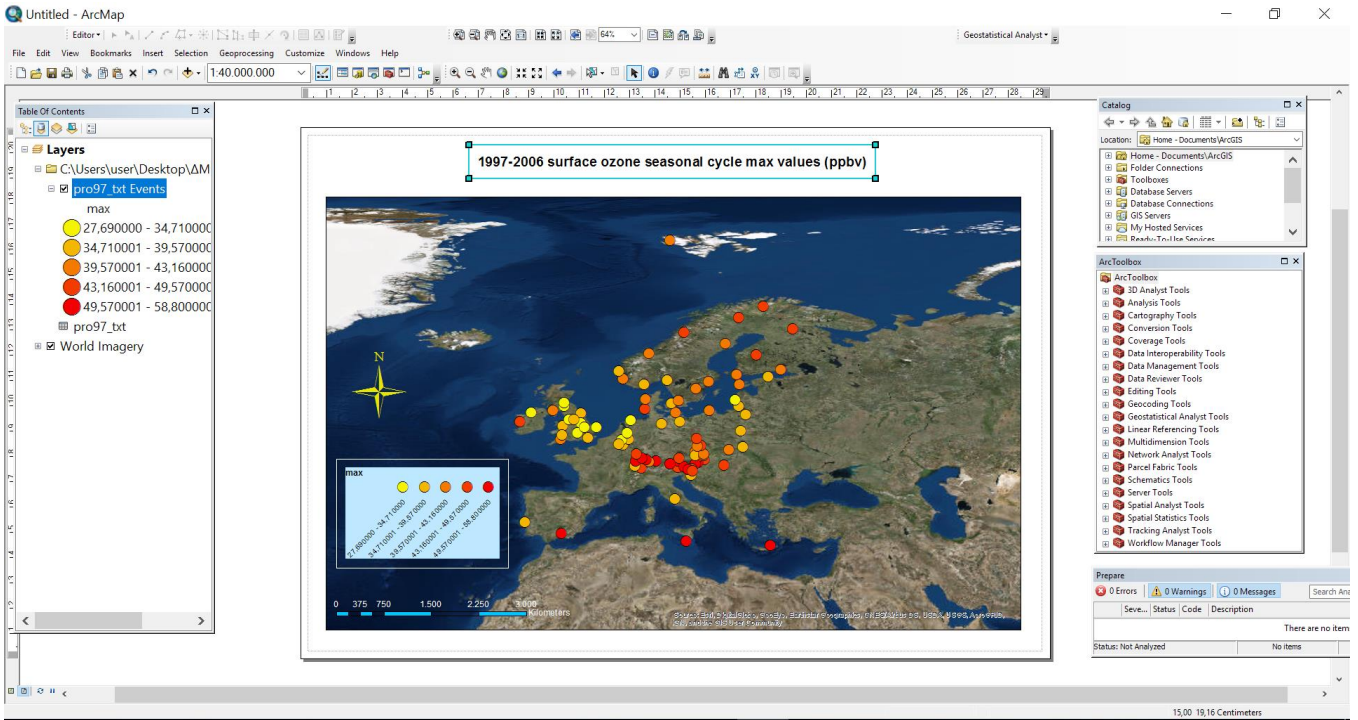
Untitled - ArcMap

Editor▾

64%

Geostatistical Analyst▾

File Edit View Bookmarks Insert Selection Geoprocessing Customize Windows Help

1:40.000.000

Table Of Contents

Layers

C:\Users\user\Desktop\ΔΜ

pro97_txt Events

max

27,690000 - 34,710000

34,710001 - 39,570000

39,570001 - 43,160000

43,160001 - 49,570000

49,570001 - 58,800000

pro97_txt

World Imagery

1997-2006 surface ozone seasonal cycle max values (ppbv)

N

max

27,690000 - 34,710000

34,710001 - 39,570000

39,570001 - 43,160000

43,160001 - 49,570000

49,570001 - 58,800000

0 375 750 1.500 2.250 3.000 Kilometers

Catalog

Location: Home - Documents\ArcGIS

Home - Documents\ArcGIS

Folder Connections

Toolboxes

Database Servers

Database Connections

GIS Servers

My Hosted Services

Ready-To-Use Services

ArcToolbox

ArcToolbox

3D Analyst Tools

Analysis Tools

Cartography Tools

Conversion Tools

Coverage Tools

Data Interoperability Tools

Data Management Tools

Data Reviewer Tools

Editing Tools

Geocoding Tools

Geostatistical Analyst Tools

Linear Referencing Tools

Multidimension Tools

Network Analyst Tools

Parcel Fabric Tools

Schematics Tools

Server Tools

Spatial Analyst Tools

Spatial Statistics Tools

Tracking Analyst Tools

Workflow Manager Tools

Prepare

0 Errors 0 Warnings 0 Messages Search Ana

Seve... Status Code Description

There are no item

Status: Not Analyzed No items

15,00 19,16 Centimeters